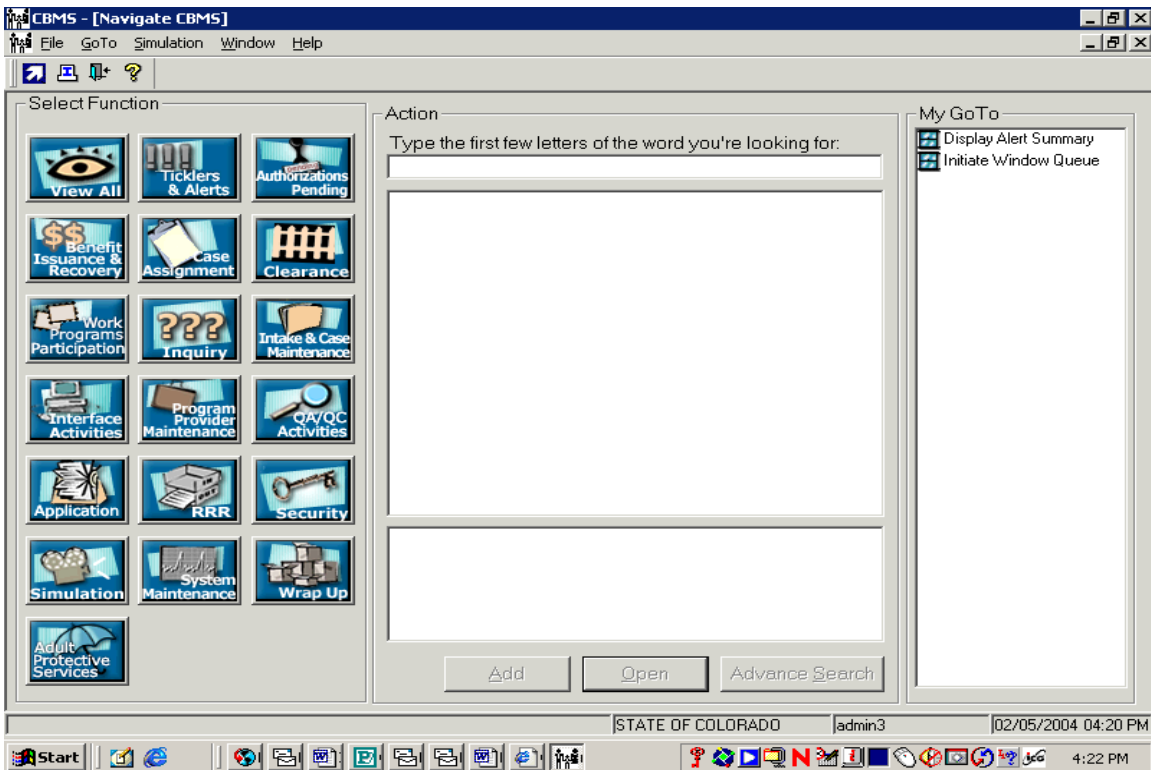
CBMS - [Navigate CBMS]

File GoTo Simulation Window Help

Select Function

View All
Ticklers & Alerts
Authorizations Pending
Benefit Issuance & Recovery
Case Assignment
Clearance
Work Programs Participation
Inquiry
Intake & Case Maintenance
Interface Activities
Program Provider Maintenance
QA/QC Activities
Application
RRR
Security
Simulation
System Maintenance
Wrap Up
Adult Protective Services

Action

Type the first few letters of the word you're looking for:

Add
Open
Advance Search

My GoTo

Display Alert Summary
Initiate Window Queue

STATE OF COLORADO
admin3
02/05/2004 04:20 PM

Start
4:22 PM